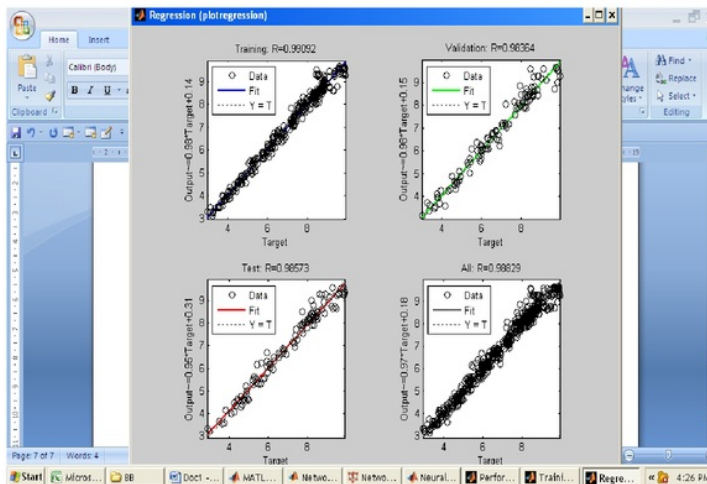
Regression (plotregression)

Home Insert

Calibri (Body)

Paste

B I U

Clipboard

Find
Replace
Select
Editing

Change Styles

Training: R=0.99092

Data
Fit
Y = T

Output ~= 0.98*Target+0.14

Target

4 6 8

Validation: R=0.98364

Data
Fit
Y = T

Output ~= 0.98*Target+0.15

Target

4 6 8

Test: R=0.98573

Data
Fit
Y = T

Output ~= 0.95*Target+0.31

Target

4 6 8

All: R=0.98829

Data
Fit
Y = T

Output ~= 0.97*Target+0.18

Target

4 6 8

Page: 7 of 7 Words: 4

Start Micros... 88 Doc1 -... MATL... Netwo... Netwo... Neural... Perfor... Traini... Regre... 4:26 PM